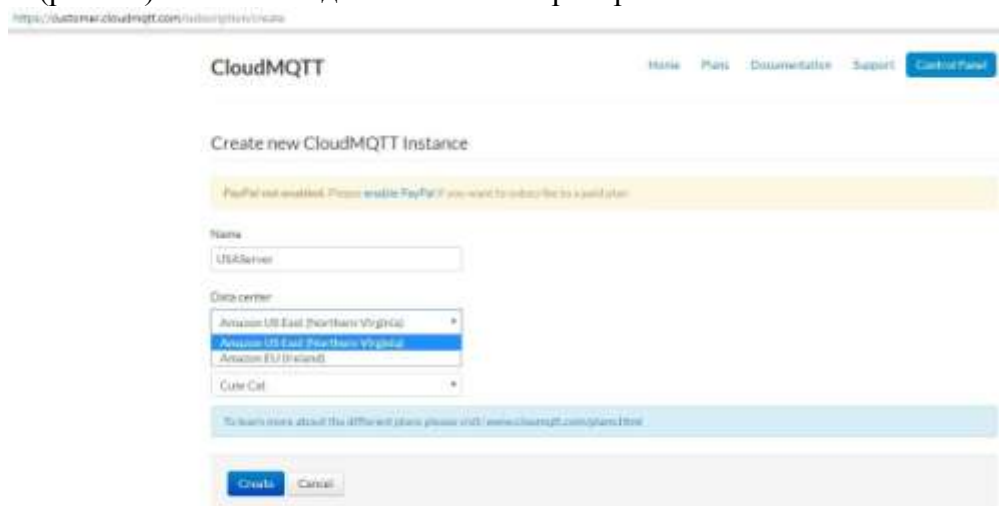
https://customer.cloudmqtt.com/subscription/create

CloudMQTT

Home Plans Documentation Support Control Panel

Create new CloudMQTT Instance

PayPal not enabled. Please enable PayPal if you want to subscribe to a paid plan.

Name

USAServer

Data center

Amazon US East (Northern Virginia)

Amazon US East (Northern Virginia)

Amazon EU (Ireland)

Cute Cat

To learn more about the different plans please visit www.cloudmqtt.com/plans.html

Create Cancel